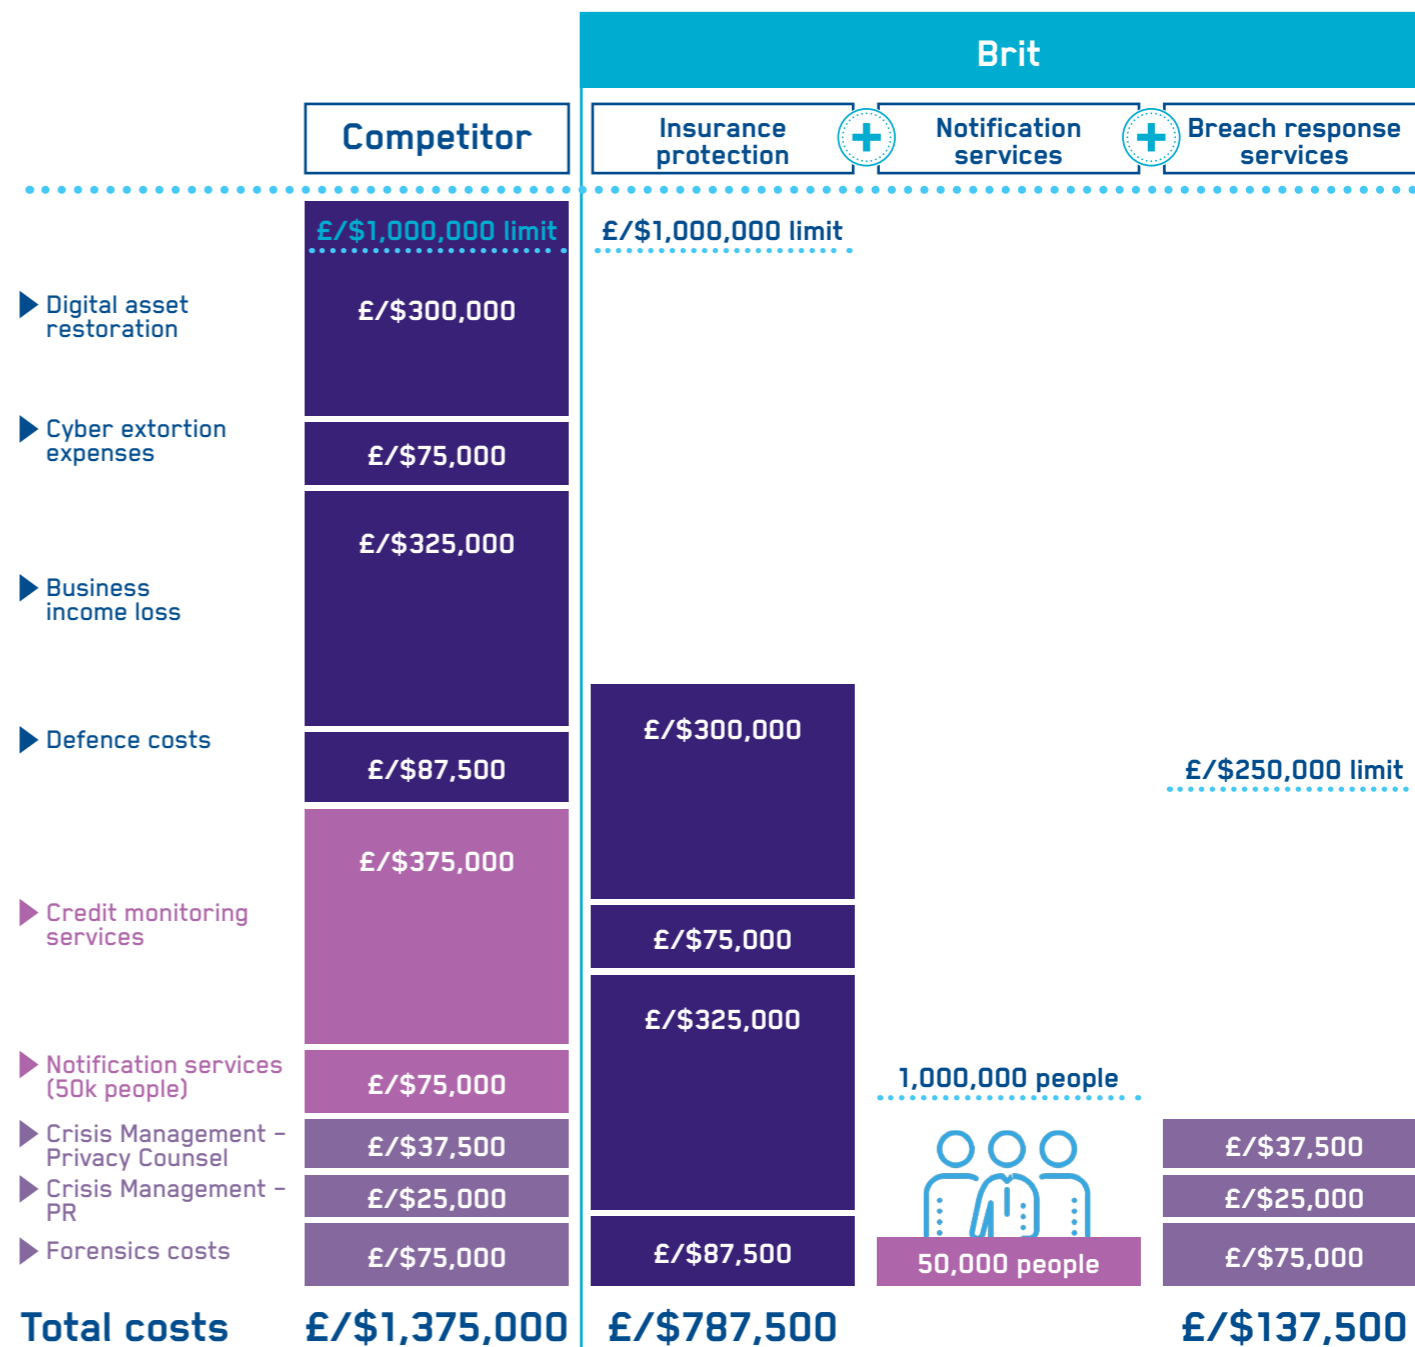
Brit

Competitor

Insurance protection

Notification services

Breach response services

£/$1,000,000 limit

£/$1,000,000 limit

Digital asset restoration

£/$300,000

Cyber extortion expenses

£/$75,000

£/$325,000

Business income loss

Defence costs

£/$87,500

£/$300,000

£/$250,000 limit

£/$375,000

Credit monitoring services

£/$75,000

£/$325,000

1,000,000 people

Notification services (50k people)

£/$75,000

Crisis Management – Privacy Counsel

£/$37,500

£/$37,500

Crisis Management – PR

£/$25,000

£/$25,000

Forensics costs

£/$75,000

£/$87,500

50,000 people

£/$75,000

Total costs

£/$1,375,000

£/$787,500

£/$137,500